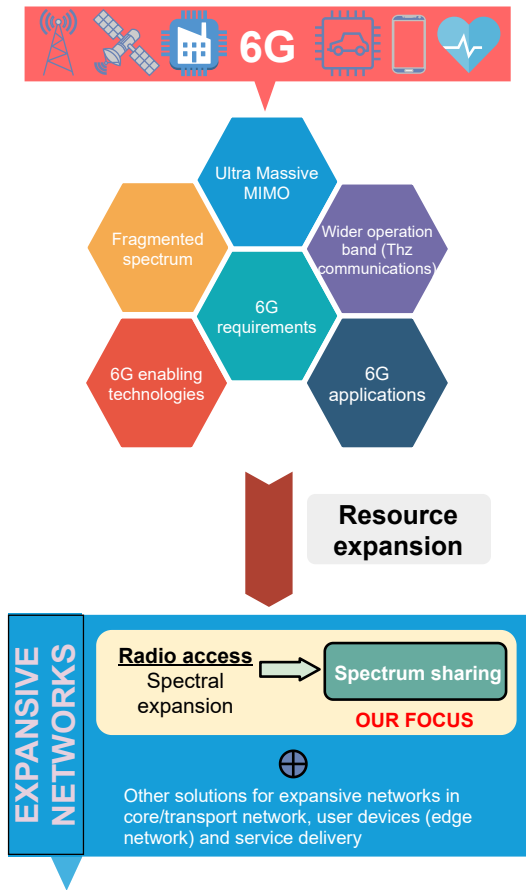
6G

Ultra Massive MIMO

Fragmented spectrum

Wider operation band (Thz communications)

6G requirements

6G enabling technologies

6G applications

Resource expansion

EXPANSIVE NETWORKS

Radio access
Spectral expansion

Spectrum sharing

OUR FOCUS

$\oplus$

Other solutions for expansive networks in core/transport network, user devices (edge network) and service delivery